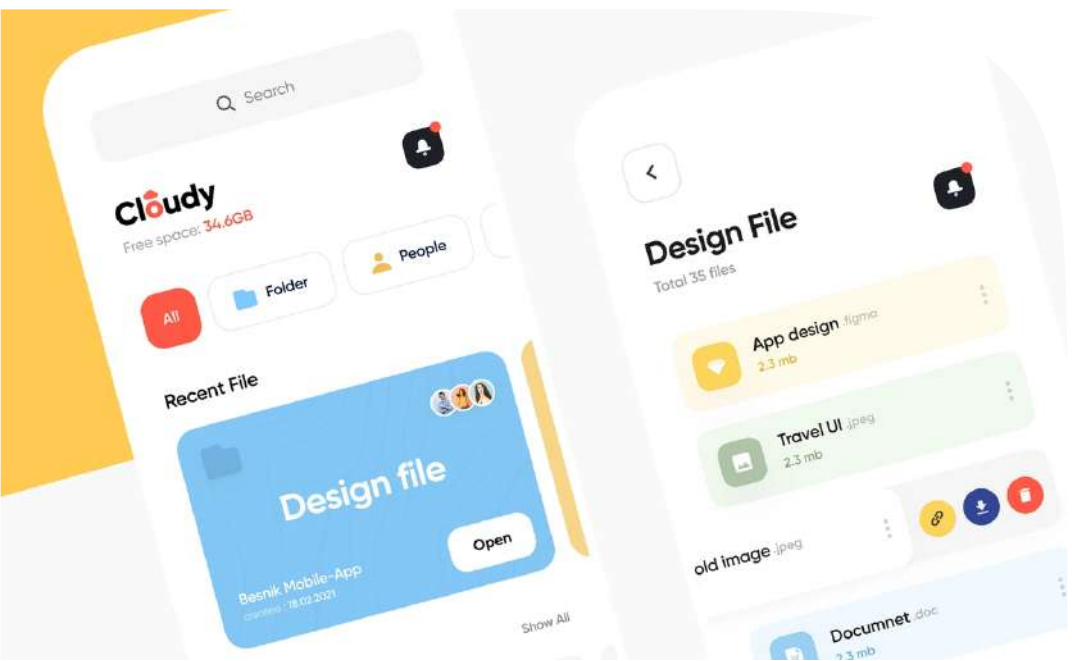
Search

Cloudy
Free space: 34.6GB

All
Folder
People

Recent File

Design file
Open
Besnik Mobile-App
created - 18.02.2021

Show All

Design File
Total 35 files

App design .figma
2.3 mb

Travel UI .jpeg
2.3 mb

old image .jpeg

Documnet .doc
2.3 mb